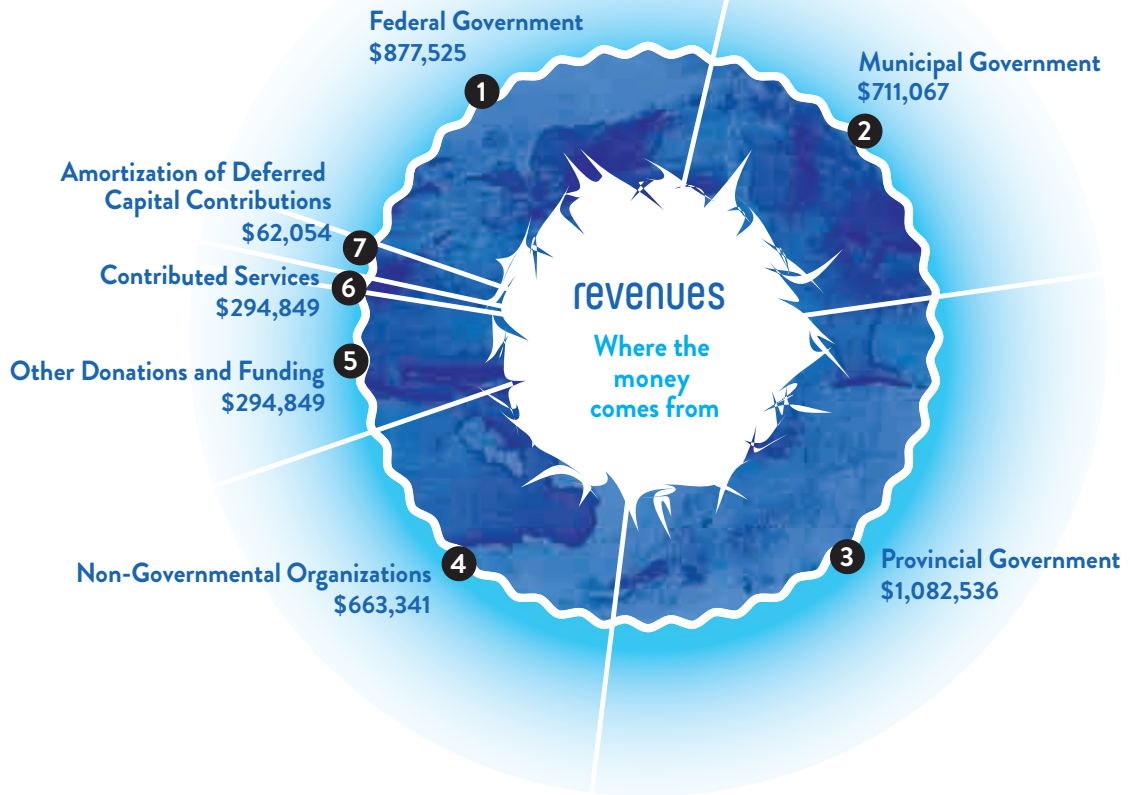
1 Federal Government
$877,525

2 Municipal Government
$711,067

3 Provincial Government
$1,082,536

4 Non-Governmental Organizations
$663,341

5 Other Donations and Funding
$294,849

6 Contributed Services
$294,849

7 Amortization of Deferred Capital Contributions
$62,054

revenues

Where the money comes from